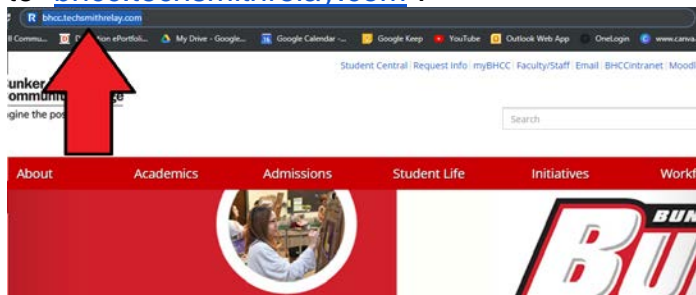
to bhcc.techsmithrelay.com :

bhcc.techsmithrelay.com

ll Commu... D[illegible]on ePortfoli... My Drive - Google... Google Calendar -... Google Keep YouTube Outlook Web App OneLogin www.canva...

Student Central | Request Info | myBHCC | Faculty/Staff | Email | BHCCintranet | Moodl

unker
ommun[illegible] ge
gine the pos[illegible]

Search

About Academics Admissions Student Life Initiatives Workf

BUN
BU